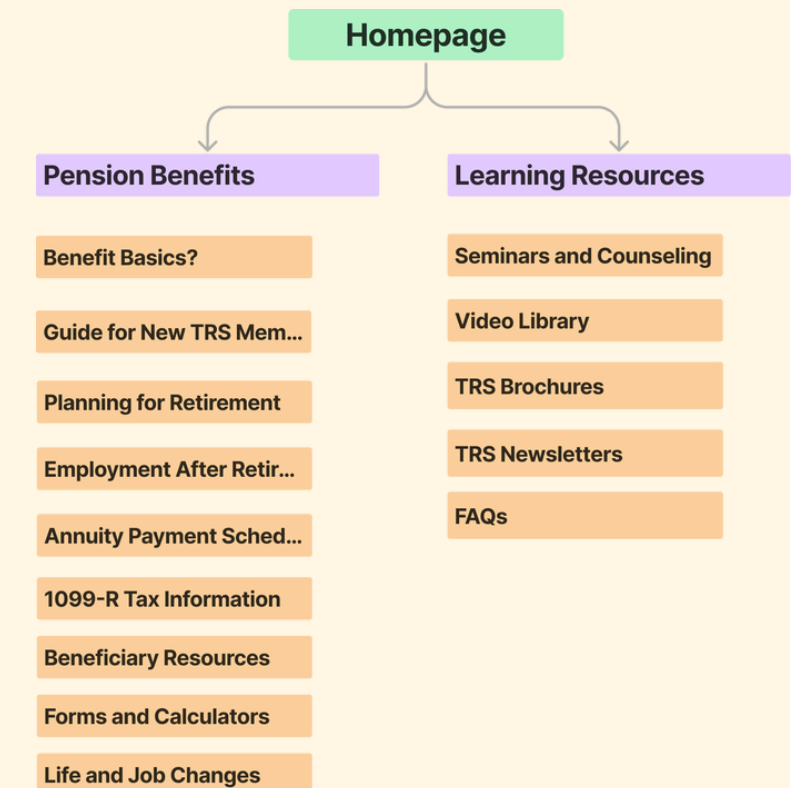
Homepage

Pension Benefits

Benefit Basics?

Guide for New TRS Mem...

Planning for Retirement

Employment After Retir...

Annuity Payment Sched...

1099-R Tax Information

Beneficiary Resources

Forms and Calculators

Life and Job Changes

Learning Resources

Seminars and Counseling

Video Library

TRS Brochures

TRS Newsletters

FAQs